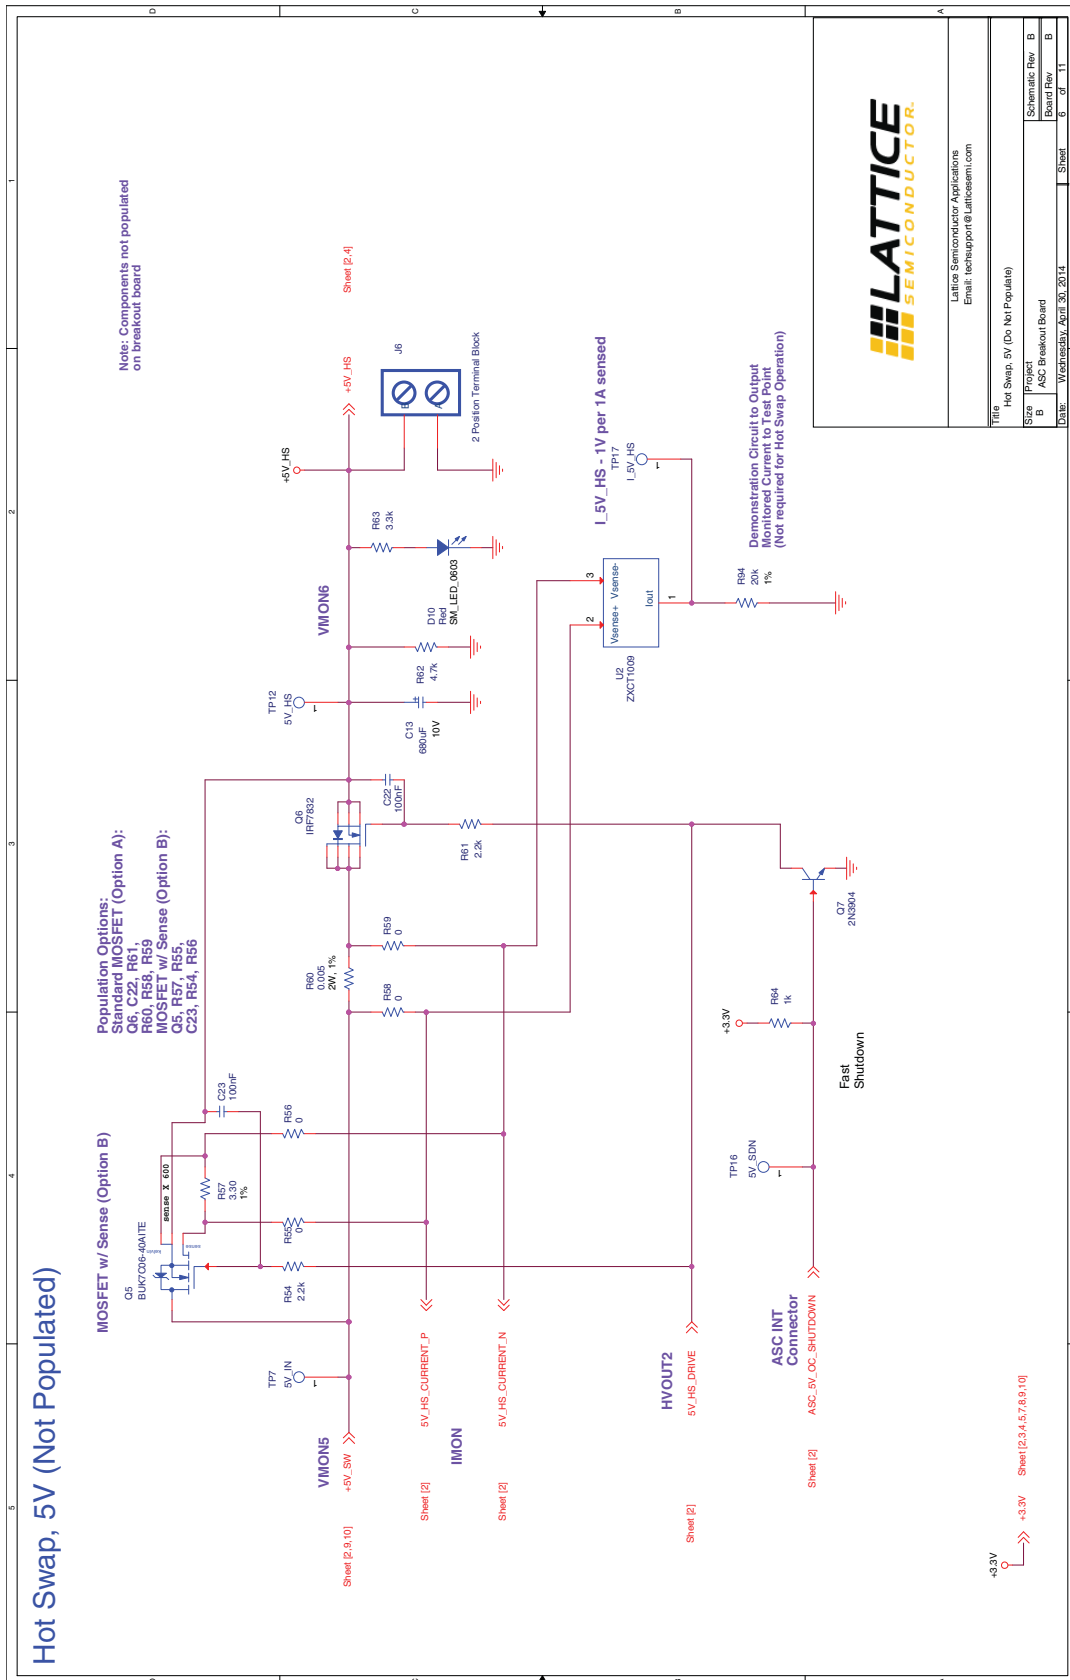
Hot Swap, 5V (Not Populated)

Note: Components not populated on breakout board

Population Options:
Standard MOSFET (Option A):
Q6, C22, R61,
R60, R58, R59
MOSFET w/ Sense (Option B):
Q5, R57, R55,
C23, R54, R56

MOSFET w/ Sense (Option B)

Q5
BUK7C06-40AITE

sense x 600

R57
3.30
1%

C23
100nF

R56
0

R55
0

R54
2.2k

TP7
5V_IN

+5V_SW
VMON5
Sheet [2,9,10]

5V_HS_CURRENT_P
Sheet [2]

IMON

5V_HS_CURRENT_N
Sheet [2]

HVOUT2
5V_HS_DRIVE
Sheet [2]

ASC INT Connector
ASC_5V_OC_SHUTDOWN
Sheet [2]

+3.3V
+3.3V
Sheet [2,3,4,5,7,8,9,10]

R60
0.005
2W, 1%

R58
0

R59
0

Q6
IRF7832

C22
100nF

R61
2.2k

Q7
2N3904

+3.3V
R64
1k

Fast Shutdown

TP16
5V_SDN

TP12
5V_HS

C13
680uF
10V

R62
4.7k

VMON6

D10
Red
SM_LED_0603

R63
3.3k

+5V_HS

+5V_HS
Sheet [2,4]

J6
2 Position Terminal Block

I_5V_HS - 1V per 1A sensed

TP17
I_5V_HS

U2
ZXCT1009
Vsense+ Vsense-
Iout

R94
20k
1%

Demonstration Circuit to Output Monitored Current to Test Point
(Not required for Hot Swap Operation)

LATTICE
SEMICONDUCTOR.

Lattice Semiconductor Applications
Email: techsupport@Latticesemi.com

Title
Hot Swap, 5V (Do Not Populate)
Size B
Project
ASC Breakout Board
Schematic Rev B
Board Rev B
Date: Wednesday, April 30, 2014
Sheet 6 of 11

A B C D
1 2 3 4 5